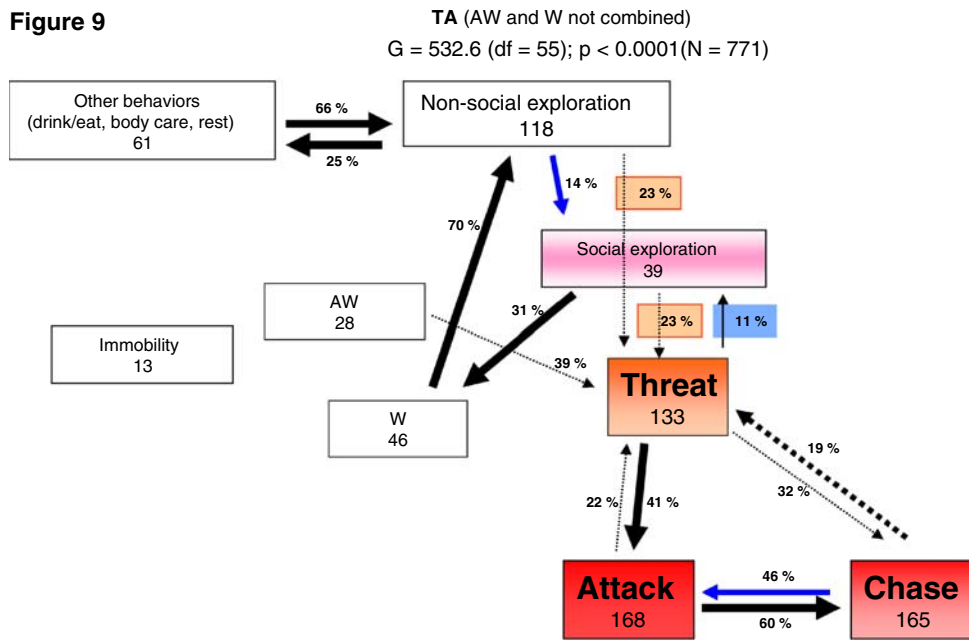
Figure 9

TA (AW and W not combined)
G = 532.6 (df = 55); p < 0.0001(N = 771)

Other behaviors (drink/eat, body care, rest) 61

66 %

25 %

Non-social exploration 118

14 %

23 %

70 %

Social exploration 39

AW 28

31 %

23 %

11 %

Immobility 13

39 %

Threat 133

W 46

19 %

32 %

22 %

41 %

46 %

Attack 168

Chase 165

60 %